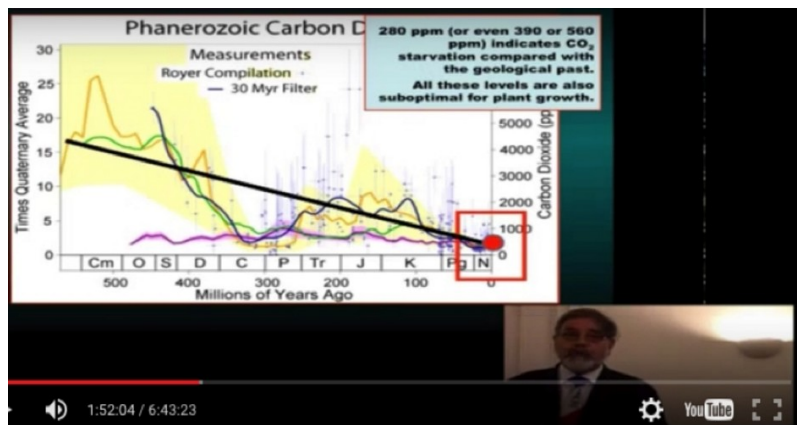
Phanerozoic Carbon D

280 ppm (or even 390 or 560 ppm) indicates $CO_2$ starvation compared with the geological past.

All these levels are also suboptimal for plant growth.

Measurements
Royer Compilation
30 Myr Filter

Times Quaternary Average
30
25
20
15
10
5
0

Carbon Dioxide (pp
5000
4000
3000
2000
1000
0

Cm O S D C P Tr J K Pg N

500 400 300 200 100 0
Millions of Years Ago

1:52:04 / 6:43:23

YouTube